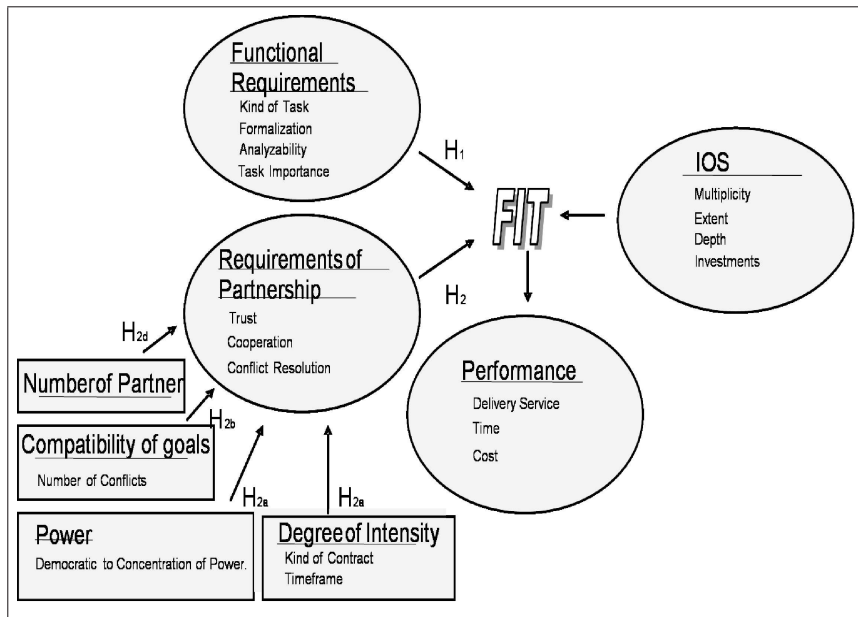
Functional Requirements
Kind of Task
Formalization
Analyzability
Task Importance

$H_1$

FIT

IOS
Multiplicity
Extent
Depth
Investments

Requirements of Partnership
Trust
Cooperation
Conflict Resolution

$H_2$

$H_{2d}$

Numberof Partner

$H_{2b}$

Compatibility of goals
Number of Conflicts

Performance
Delivery Service
Time
Cost

$H_{2a}$

$H_{2a}$

Power
Democratic to Concentration of Power.

Degree of Intensity
Kind of Contract
Timeframe